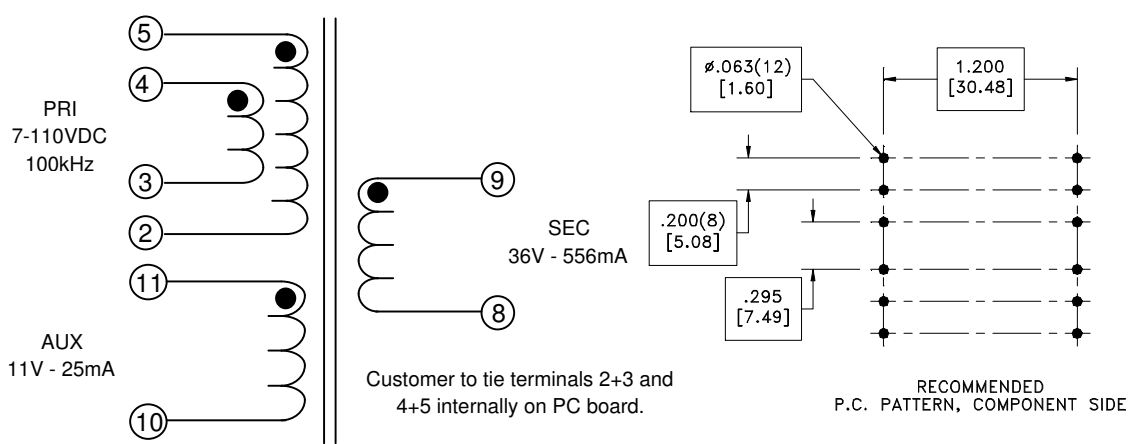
5

4

PRI
7-110VDC
100kHz

3

2

11

AUX
11V - 25mA

10

9

SEC
36V - 556mA

8

Customer to tie terminals 2+3 and 4+5 internally on PC board.

ø.063(12)
[1.60]

1.200
[30.48]

.200(8)
[5.08]

.295
[7.49]

RECOMMENDED
P.C. PATTERN, COMPONENT SIDE